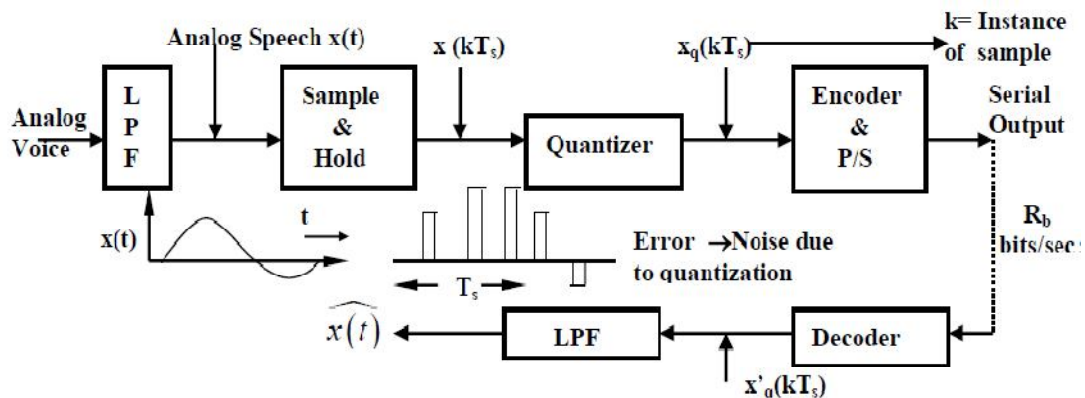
Analog Speech x(t)

x (kT$_s$)

x$_q$(kT$_s$)

k= Instance of sample

Analog Voice

L P F

Sample & Hold

Quantizer

Encoder & P/S

Serial Output

x(t)

t

Error →Noise due to quantization

T$_s$

R$_b$ bits/sec

$\widehat{x(t)}$

LPF

Decoder

x'$_q$(kT$_s$)